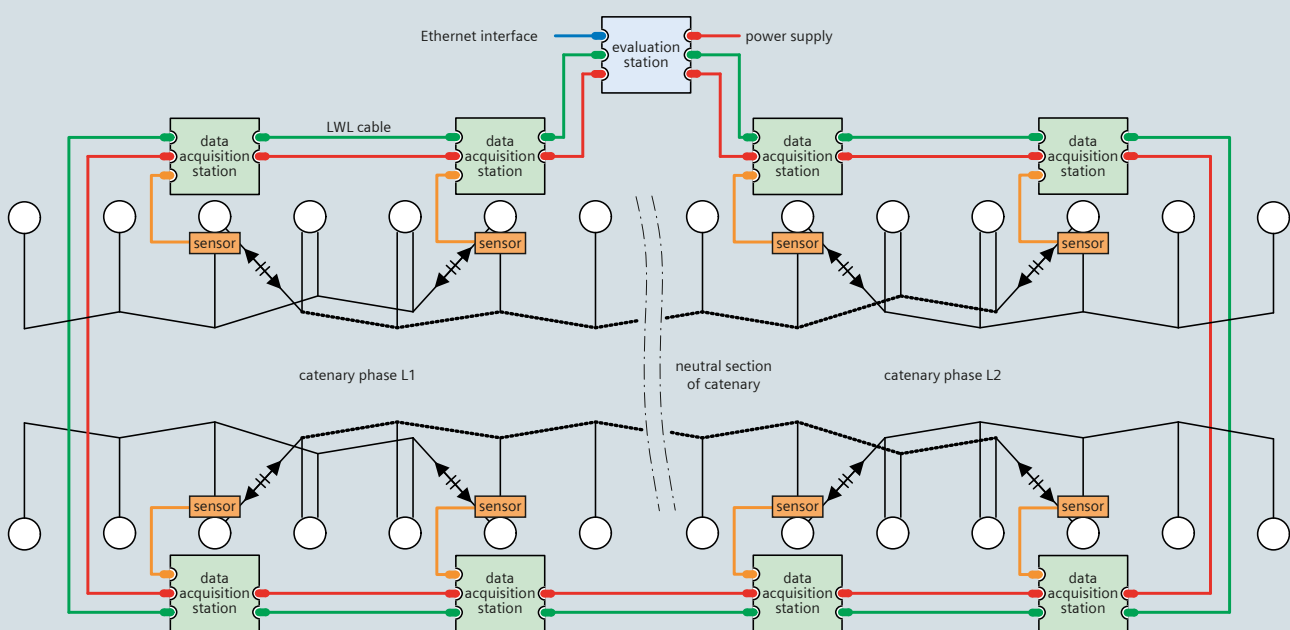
Ethernet interface

evaluation station

power supply

LWL cable

data acquisition station

data acquisition station

data acquisition station

data acquisition station

sensor

sensor

sensor

sensor

catenary phase L1

neutral section of catenary

catenary phase L2

sensor

sensor

sensor

sensor

data acquisition station

data acquisition station

data acquisition station

data acquisition station